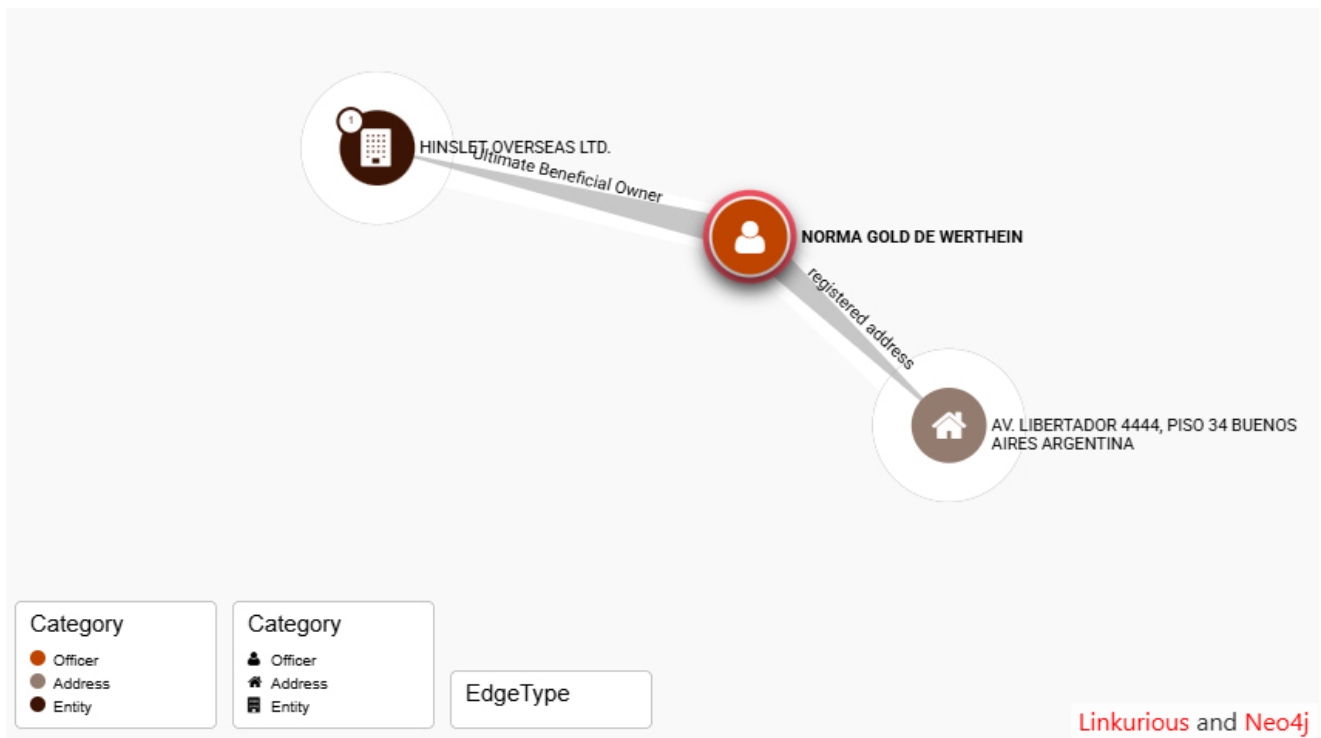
1

HINSLET OVERSEAS LTD.

Ultimate Beneficial Owner

NORMA GOLD DE WERTHEIN

registered address

AV. LIBERTADOR 4444, PISO 34 BUENOS AIRES ARGENTINA

Category
Officer
Address
Entity

Category
Officer
Address
Entity

EdgeType

Linkurious and Neo4j